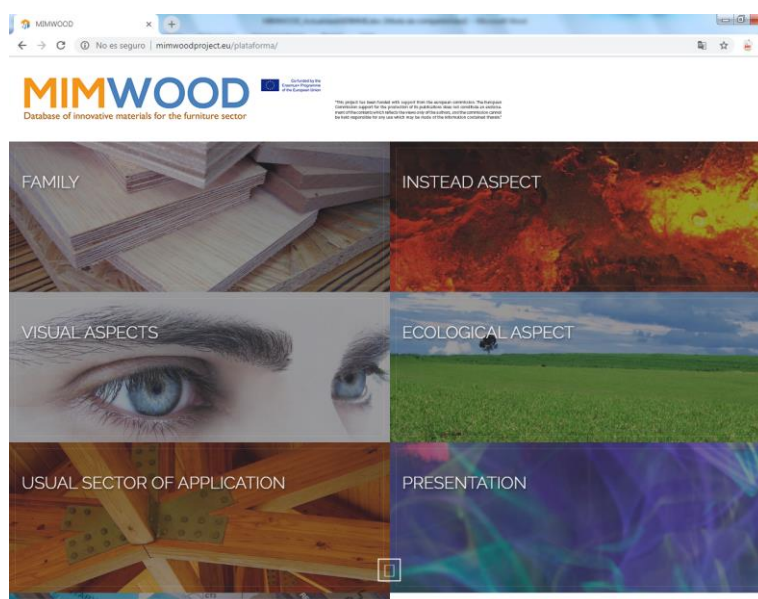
MIMWOOD
No es seguro | mimwoodproject.eu/plataforma/

MIMWOOD
Database of innovative materials for the furniture sector

Co-funded by the Erasmus+ Programme of the European Union

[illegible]

FAMILY

INSTEAD ASPECT

VISUAL ASPECTS

ECOLOGICAL ASPECT

USUAL SECTOR OF APPLICATION

PRESENTATION